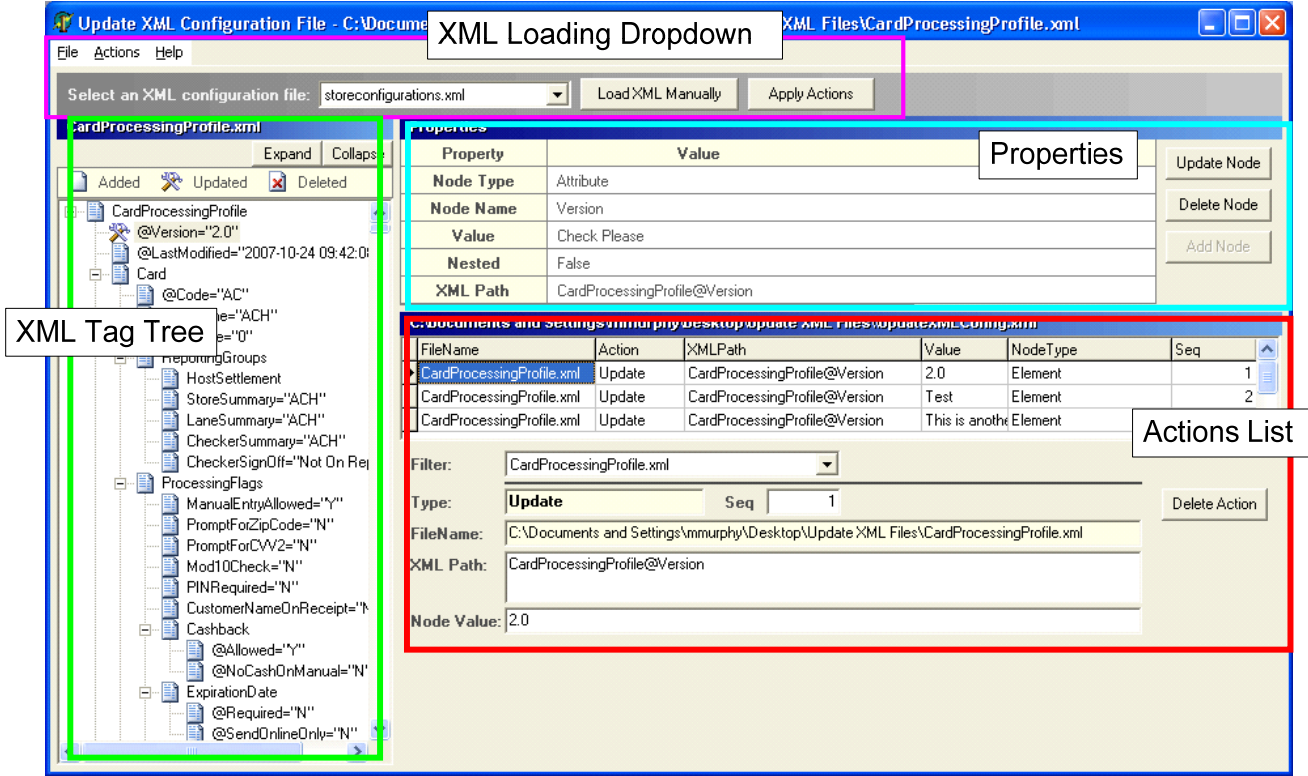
Update XML Configuration File - C:\Docume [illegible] XML Files\CardProcessingProfile.xml

XML Loading Dropdown

File Actions Help

Select an XML configuration file: storeconfigurations.xml Load XML Manually Apply Actions

CardProcessingProfile.xml

Expand Collapse

Added Updated Deleted

CardProcessingProfile
@Version="2.0"
@LastModified="2007-10-24 09:42:0
Card
@Code="AC"
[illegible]e="ACH"
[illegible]="0"
ReportingGroups
HostSettlement
StoreSummary="ACH"
LaneSummary="ACH"
CheckerSummary="ACH"
CheckerSignOff="Not On Re
ProcessingFlags
ManualEntryAllowed="Y"
PromptForZipCode="N"
PromptForCVV2="N"
Mod10Check="N"
PINRequired="N"
CustomerNameOnReceipt="N
Cashback
@Allowed="Y"
@NoCashOnManual="N"
ExpirationDate
@Required="N"
@SendOnlineOnly="N"

XML Tag Tree

Properties

Properties

| Property | Value |
|---|---|
| Node Type | Attribute |
| Node Name | Version |
| Value | Check Please |
| Nested | False |
| XML Path | CardProcessingProfile@Version |

Update Node
Delete Node
Add Node

C:\Documents and Settings\mmurphy\Desktop\Update XML Files\UpdateXMLConfig.xml

| FileName | Action | XMLPath | Value | NodeType | Seq |
|---|---|---|---|---|---|
| CardProcessingProfile.xml | Update | CardProcessingProfile@Version | 2.0 | Element | 1 |
| CardProcessingProfile.xml | Update | CardProcessingProfile@Version | Test | Element | 2 |
| CardProcessingProfile.xml | Update | CardProcessingProfile@Version | This is anothe | Element | |

Actions List

Filter: CardProcessingProfile.xml

Type: Update Seq 1

Delete Action

FileName: C:\Documents and Settings\mmurphy\Desktop\Update XML Files\CardProcessingProfile.xml

XML Path: CardProcessingProfile@Version

Node Value: 2.0